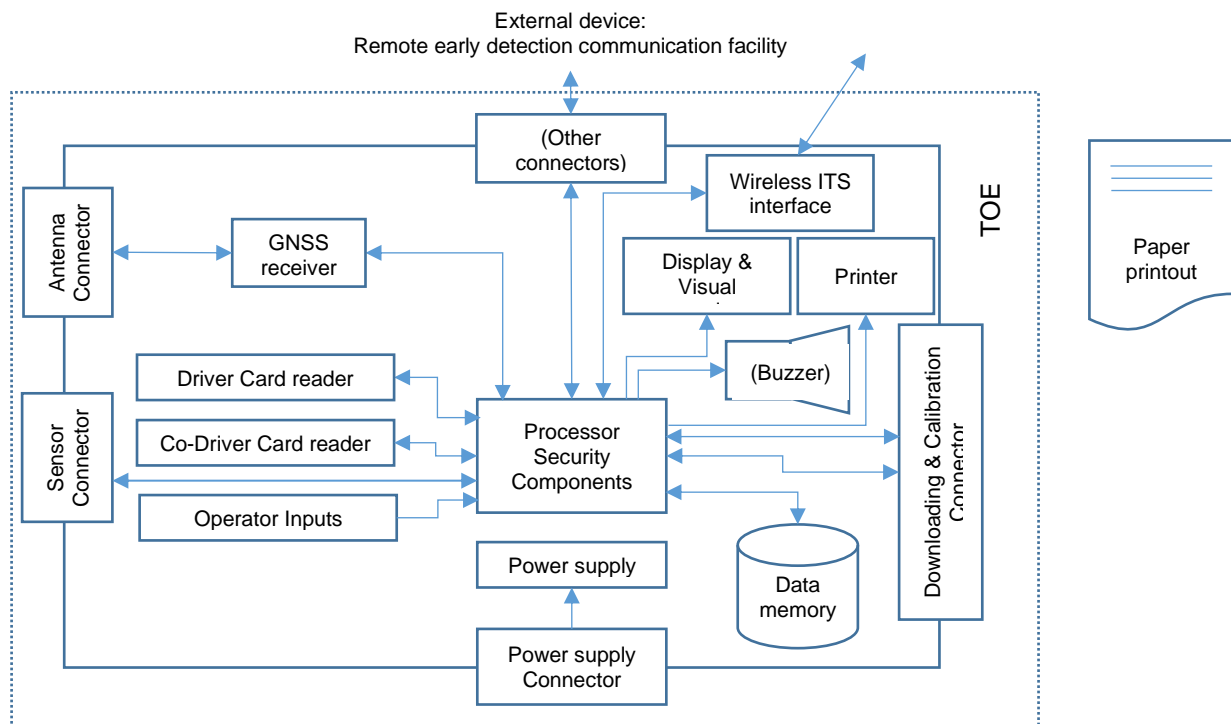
External device:
Remote early detection communication facility

(Other connectors)

Wireless ITS interface

TOE

Paper printout

Antenna Connector

GNSS receiver

Display & Visual

Printer

Driver Card reader

(Buzzer)

Co-Driver Card reader

Processor Security Components

Downloading & Calibration Connector

Sensor Connector

Operator Inputs

Power supply

Data memory

Power supply Connector